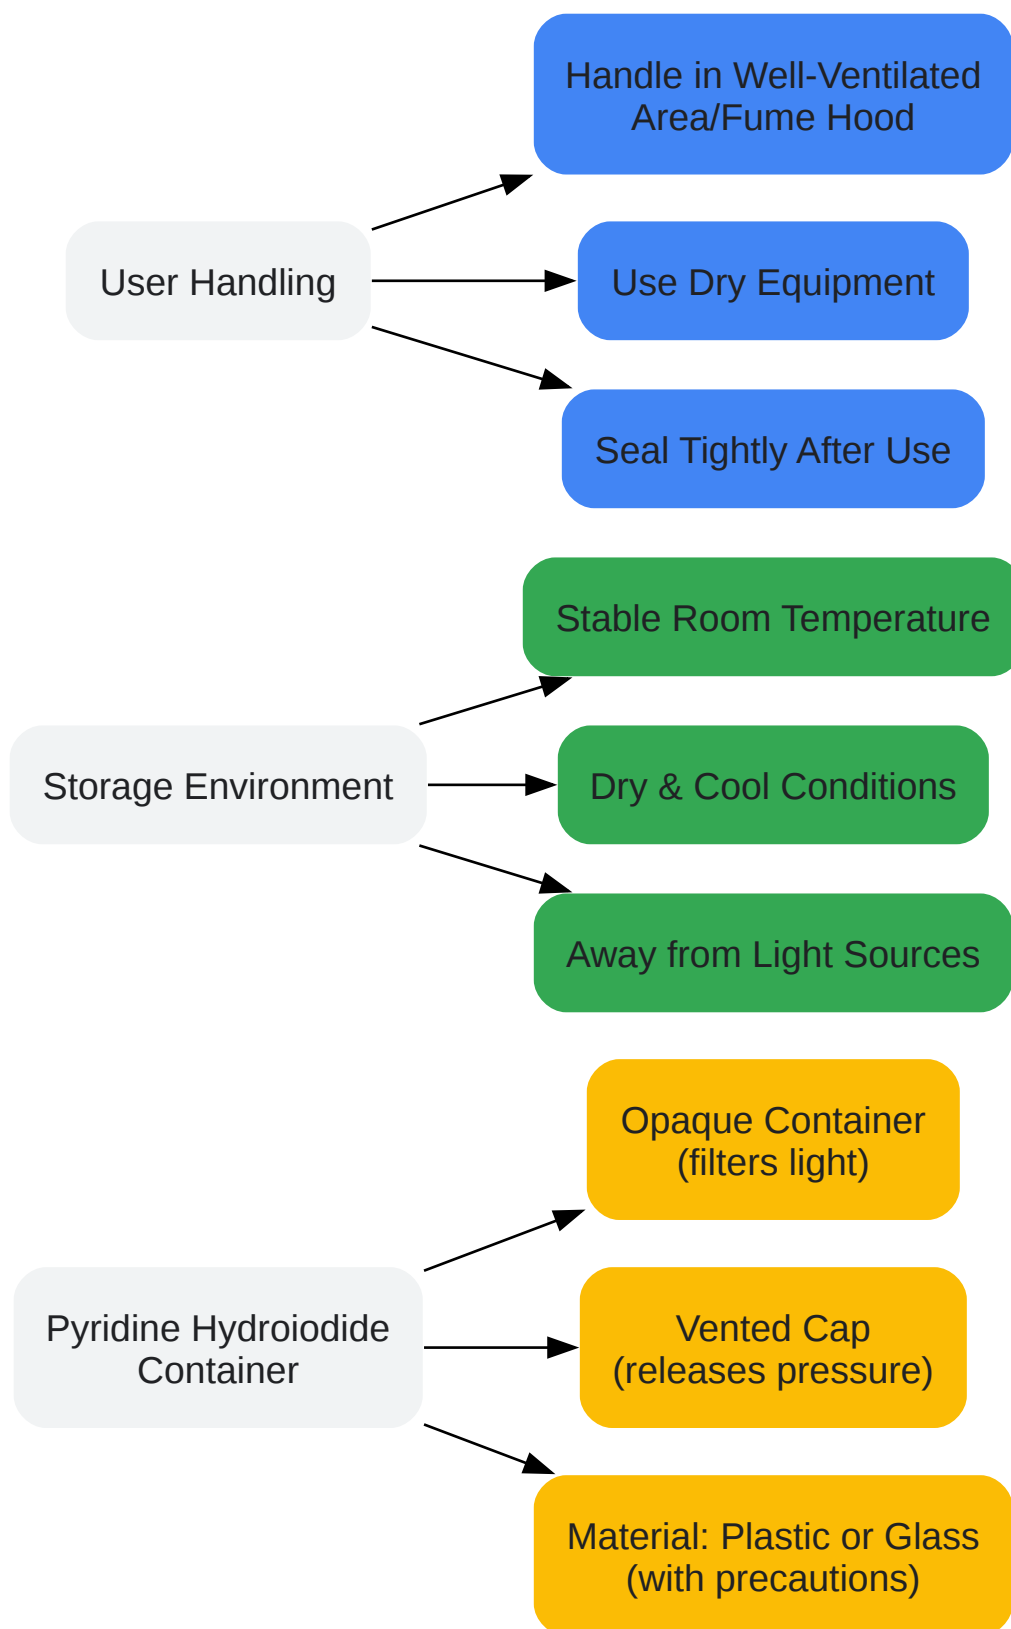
User Handling

Handle in Well-Ventilated Area/Fume Hood

Use Dry Equipment

Seal Tightly After Use

Storage Environment

Stable Room Temperature

Dry & Cool Conditions

Away from Light Sources

Pyridine Hydroiodide Container

Opaque Container (filters light)

Vented Cap (releases pressure)

Material: Plastic or Glass (with precautions)